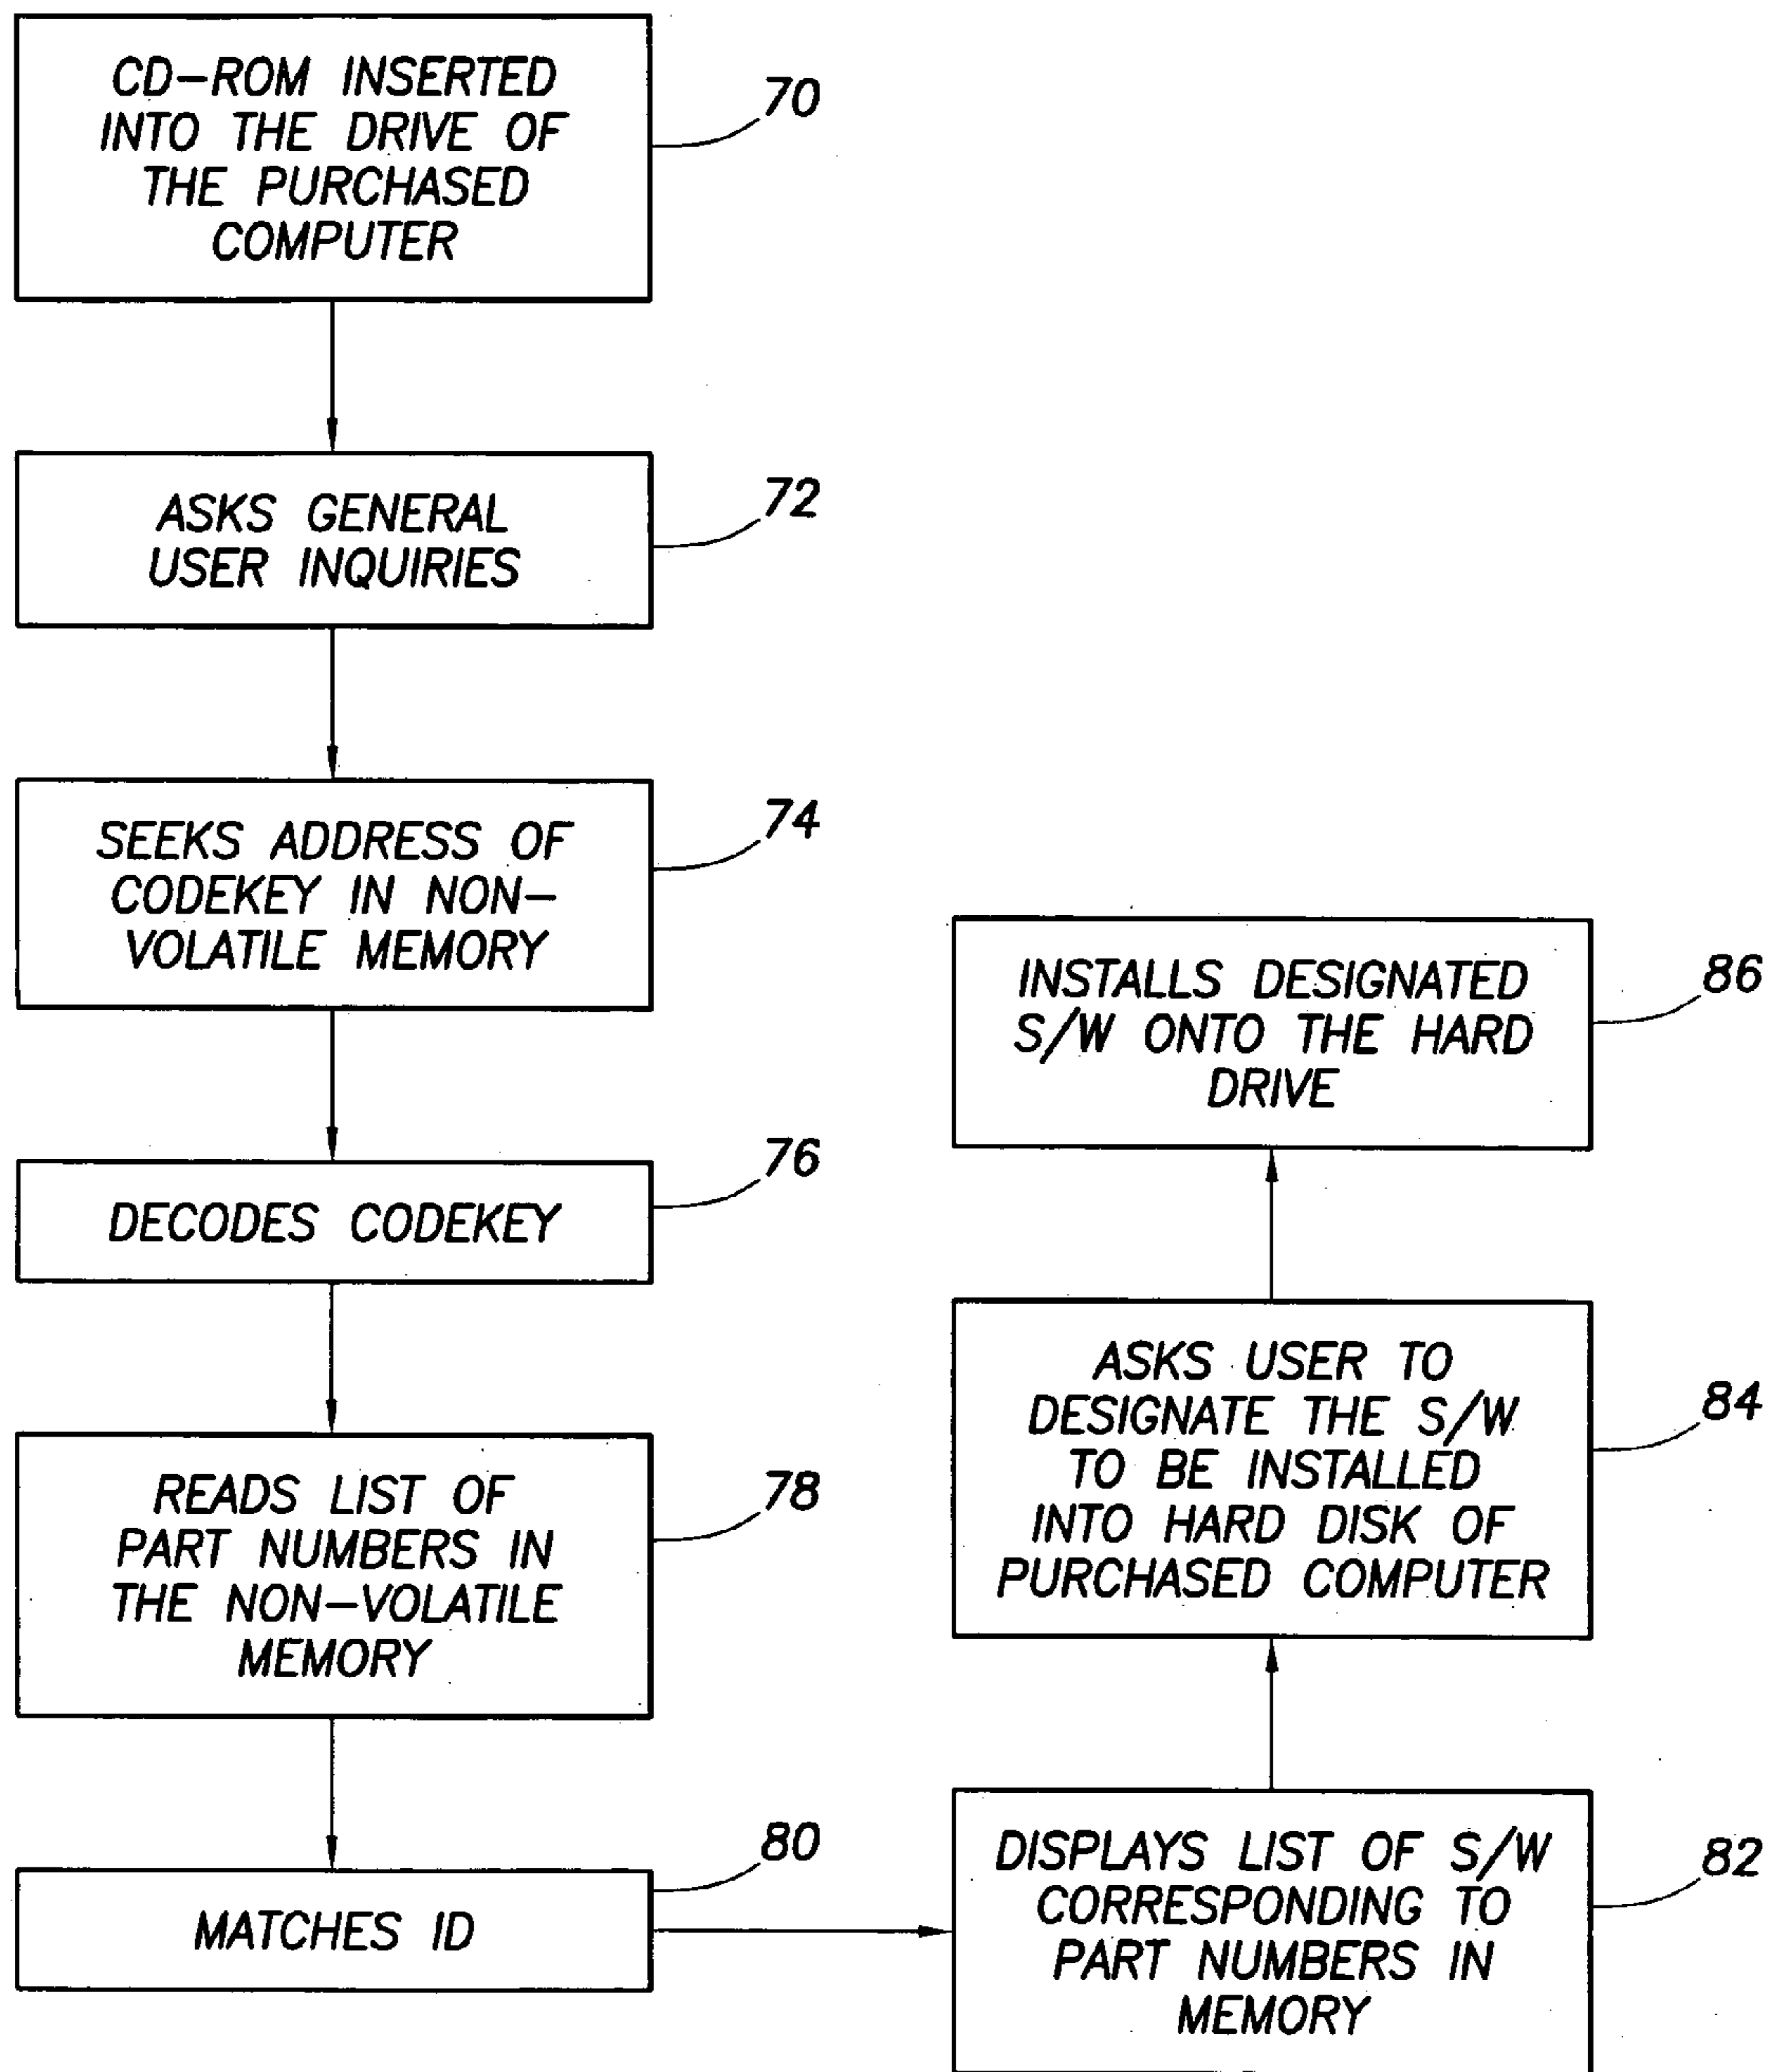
CD-ROM INSERTED INTO THE DRIVE OF THE PURCHASED COMPUTER

70

ASKS GENERAL USER INQUIRIES

72

SEEKS ADDRESS OF CODEKEY IN NON-VOLATILE MEMORY

74

DECODES CODEKEY

76

READS LIST OF PART NUMBERS IN THE NON-VOLATILE MEMORY

78

MATCHES ID

80

DISPLAYS LIST OF S/W CORRESPONDING TO PART NUMBERS IN MEMORY

82

ASKS USER TO DESIGNATE THE S/W TO BE INSTALLED INTO HARD DISK OF PURCHASED COMPUTER

84

INSTALLS DESIGNATED S/W ONTO THE HARD DRIVE

86